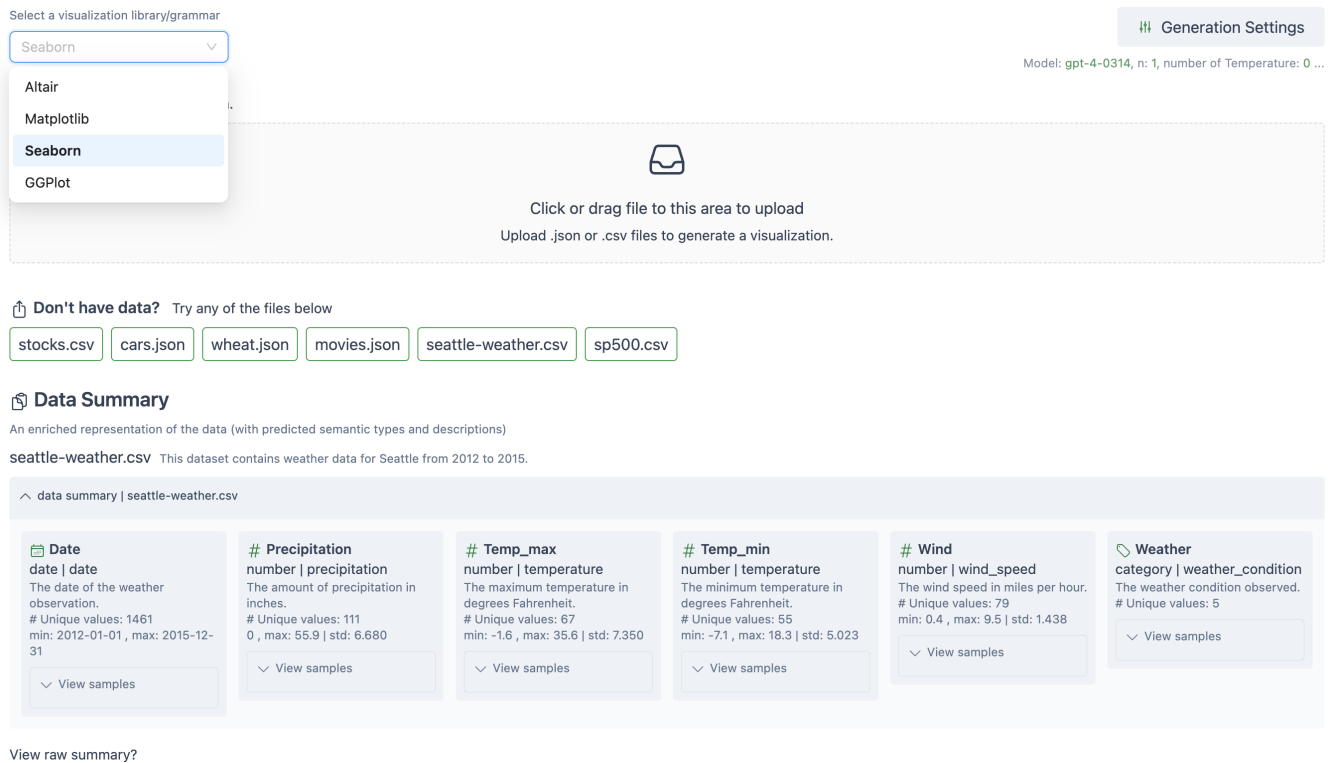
Select a visualization library/grammar

Seaborn

Altair

Matplotlib

Seaborn

GGPlot

Generation Settings

Model: gpt-4-0314, n: 1, number of Temperature: 0 ...

Click or drag file to this area to upload

Upload .json or .csv files to generate a visualization.

Don't have data? Try any of the files below

stocks.csv cars.json wheat.json movies.json seattle-weather.csv sp500.csv

Data Summary

An enriched representation of the data (with predicted semantic types and descriptions)

seattle-weather.csv This dataset contains weather data for Seattle from 2012 to 2015.

data summary | seattle-weather.csv

Date
date | date
The date of the weather observation.
# Unique values: 1461
min: 2012-01-01 , max: 2015-12-31
View samples

# Precipitation
number | precipitation
The amount of precipitation in inches.
# Unique values: 111
0 , max: 55.9 | std: 6.680
View samples

# Temp_max
number | temperature
The maximum temperature in degrees Fahrenheit.
# Unique values: 67
min: -1.6 , max: 35.6 | std: 7.350
View samples

# Temp_min
number | temperature
The minimum temperature in degrees Fahrenheit.
# Unique values: 55
min: -7.1 , max: 18.3 | std: 5.023
View samples

# Wind
number | wind_speed
The wind speed in miles per hour.
# Unique values: 79
min: 0.4 , max: 9.5 | std: 1.438
View samples

Weather
category | weather_condition
The weather condition observed.
# Unique values: 5
View samples

View raw summary?